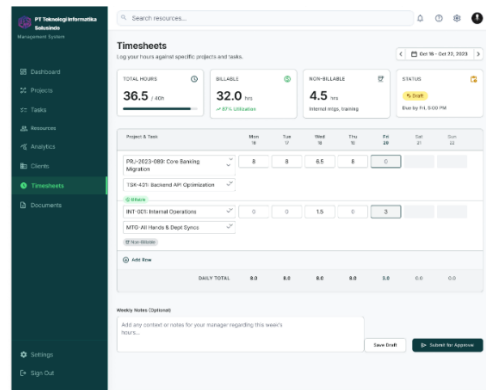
PT Teknologi Informatika Sukumis
Management System

Dashboard
Projects
Tasks
Resources
Analytics
Clients
Timesheets
Documents

Settings
Sign Out

Search resources...

Timesheets
Log your hours against specific projects and tasks.

Oct 16 - Oct 22, 2023

TOTAL HOURS
36.5 / 40h

BILLABLE
32.0 hrs
87% Utilization

NON-BILLABLE
4.5 hrs
Internal mtgs, training

STATUS
Draft
Due by Fri, 5:00 PM

| Project & Task | Mon 16 | Tue 17 | Wed 18 | Thu 19 | Fri 20 | Sat 21 | Sun 22 |
|---|---|---|---|---|---|---|---|
| PRJ-2023-089: Core Banking Migration / TSK-421: Backend API Optimization / Billable | 8 | 8 | 6.5 | 8 | 0 | | |
| INT-001: Internal Operations / MTG: All Hands & Dept Syncs / Non-Billable | 0 | 0 | 1.5 | 0 | 3 | | |
| Add Row | | | | | | | |
| DAILY TOTAL | 8.0 | 8.0 | 8.0 | 8.0 | 3.0 | 0.0 | 0.0 |

Weekly Notes (Optional)
Add any context or notes for your manager regarding this week's hours...

Save Draft
Submit for Approval